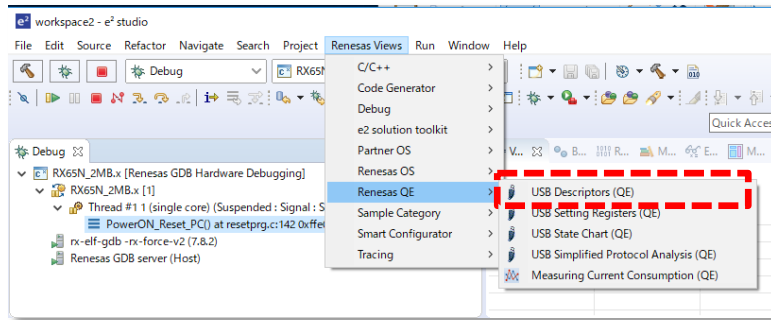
workspace2 - e² studio

File Edit Source Refactor Navigate Search Project Renesas Views Run Window Help

Debug

RX65N

Quick Acces

Debug

RX65N_2MB.x [Renesas GDB Hardware Debugging]
RX65N_2MB.x [1]
Thread #1 1 (single core) (Suspended : Signal : S
PowerON_Reset_PC() at resetprg.c:142 0xffe
rx-elf-gdb -rx-force-v2 (7.8.2)
Renesas GDB server (Host)

C/C++
Code Generator
Debug
e2 solution toolkit
Partner OS
Renesas OS
Renesas QE
Sample Category
Smart Configurator
Tracing

V... B... R... M... E... M...

USB Descriptors (QE)
USB Setting Registers (QE)
USB State Chart (QE)
USB Simplified Protocol Analysis (QE)
Measuring Current Consumption (QE)